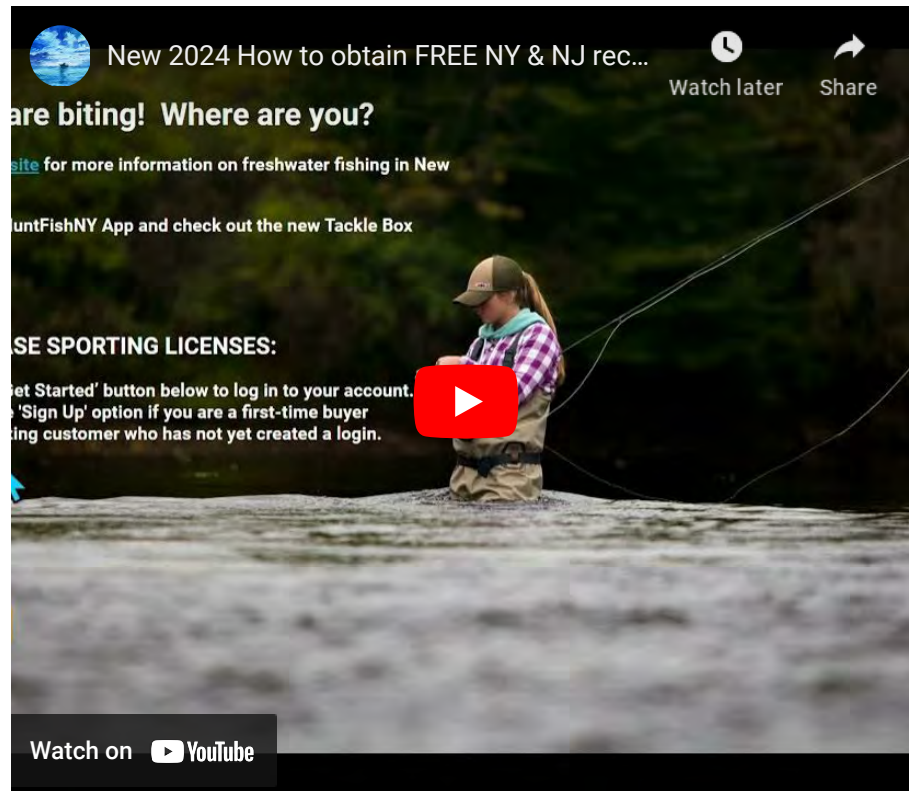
New 2024 How to obtain FREE NY & NJ rec...

Watch later

Share

are biting! Where are you?

site for more information on freshwater fishing in New

HuntFishNY App and check out the new Tackle Box

ASE SPORTING LICENSES:

Get Started' button below to log in to your account. e 'Sign Up' option if you are a first-time buyer king customer who has not yet created a login.

Watch on YouTube